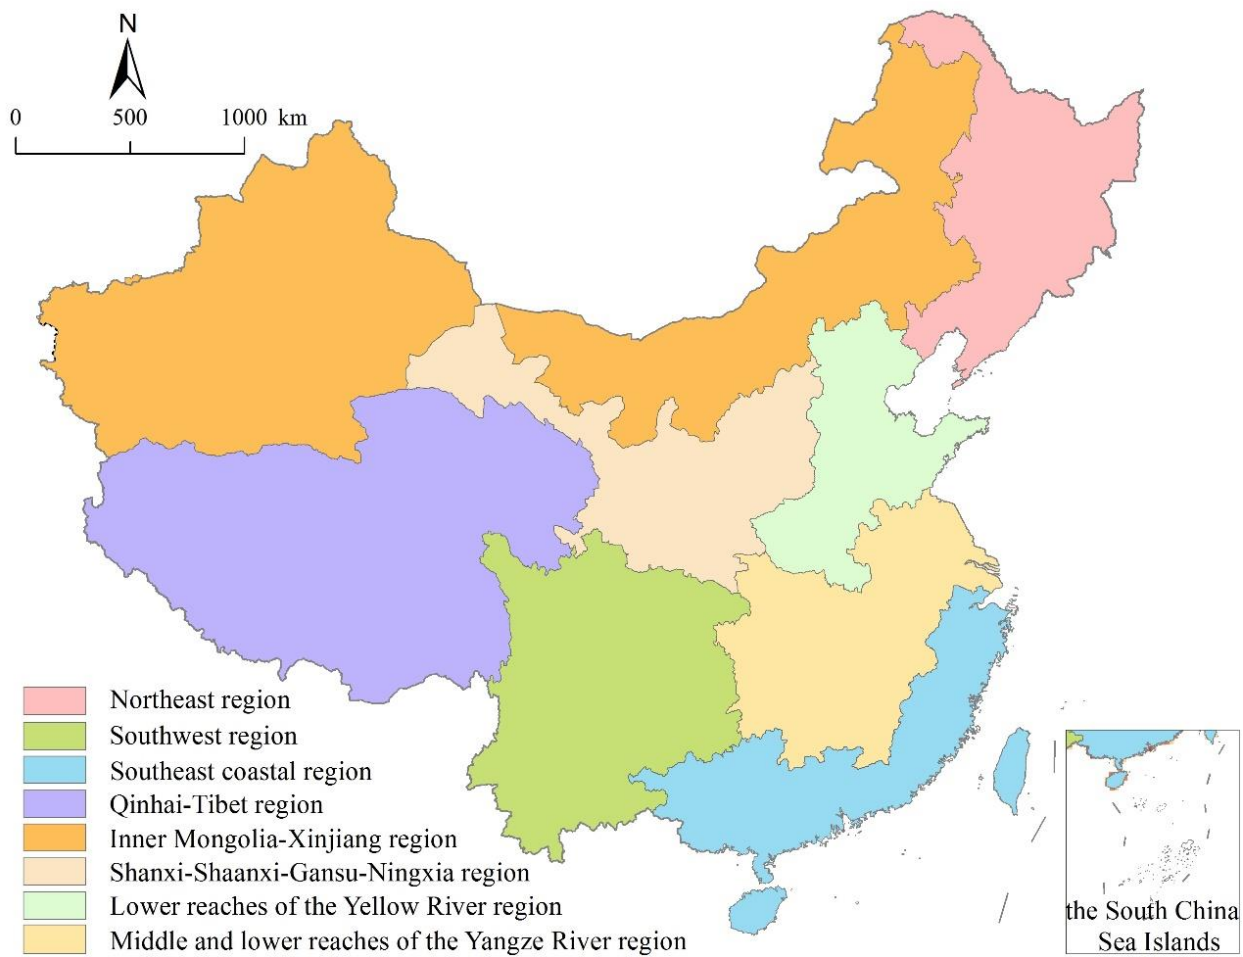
N

0 500 1000 km

Northeast region
Southwest region
Southeast coastal region
Qinhai-Tibet region
Inner Mongolia-Xinjiang region
Shanxi-Shaanxi-Gansu-Ningxia region
Lower reaches of the Yellow River region
Middle and lower reaches of the Yangze River region

the South China Sea Islands